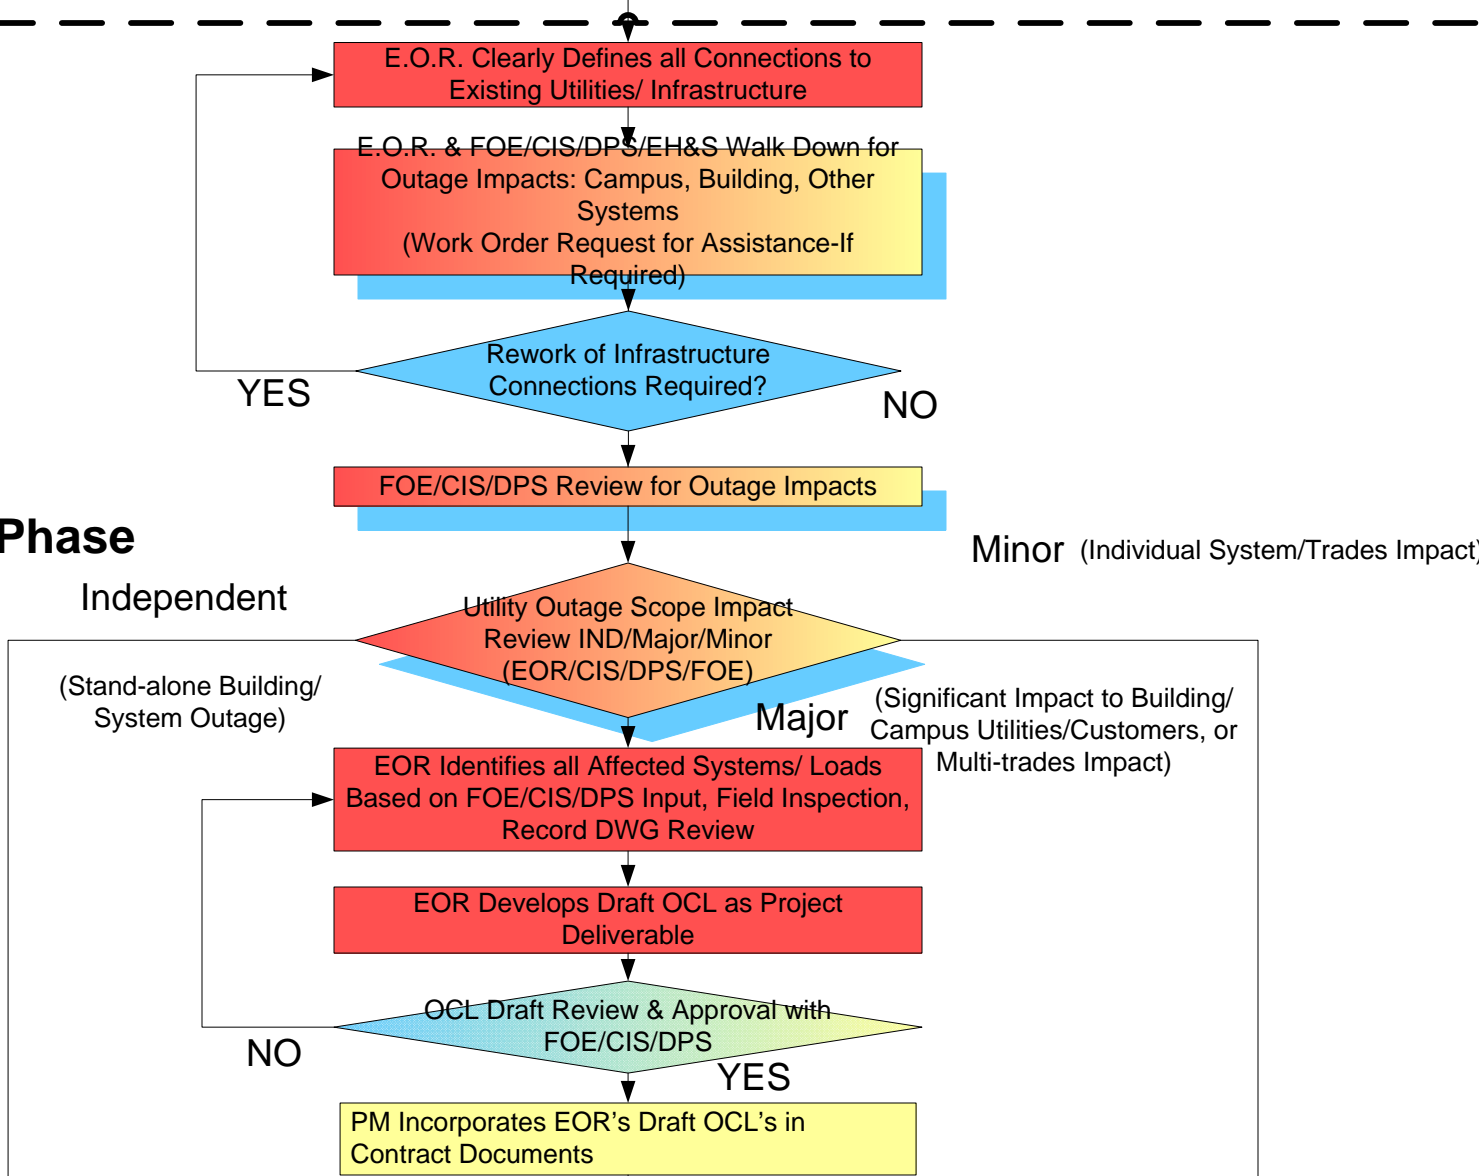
E.O.R. Clearly Defines all Connections to Existing Utilities/ Infrastructure

E.O.R. & FOE/CIS/DPS/EH&S Walk Down for Outage Impacts: Campus, Building, Other Systems
(Work Order Request for Assistance-If Required)

Rework of Infrastructure Connections Required?

YES

NO

FOE/CIS/DPS Review for Outage Impacts

Phase

Minor (Individual System/Trades Impact)

Independent

Utility Outage Scope Impact Review IND/Major/Minor (EOR/CIS/DPS/FOE)

(Stand-alone Building/ System Outage)

Major

(Significant Impact to Building/ Campus Utilities/Customers, or Multi-trades Impact)

EOR Identifies all Affected Systems/ Loads Based on FOE/CIS/DPS Input, Field Inspection, Record DWG Review

EOR Develops Draft OCL as Project Deliverable

OCL Draft Review & Approval with FOE/CIS/DPS

NO

YES

PM Incorporates EOR's Draft OCL's in Contract Documents